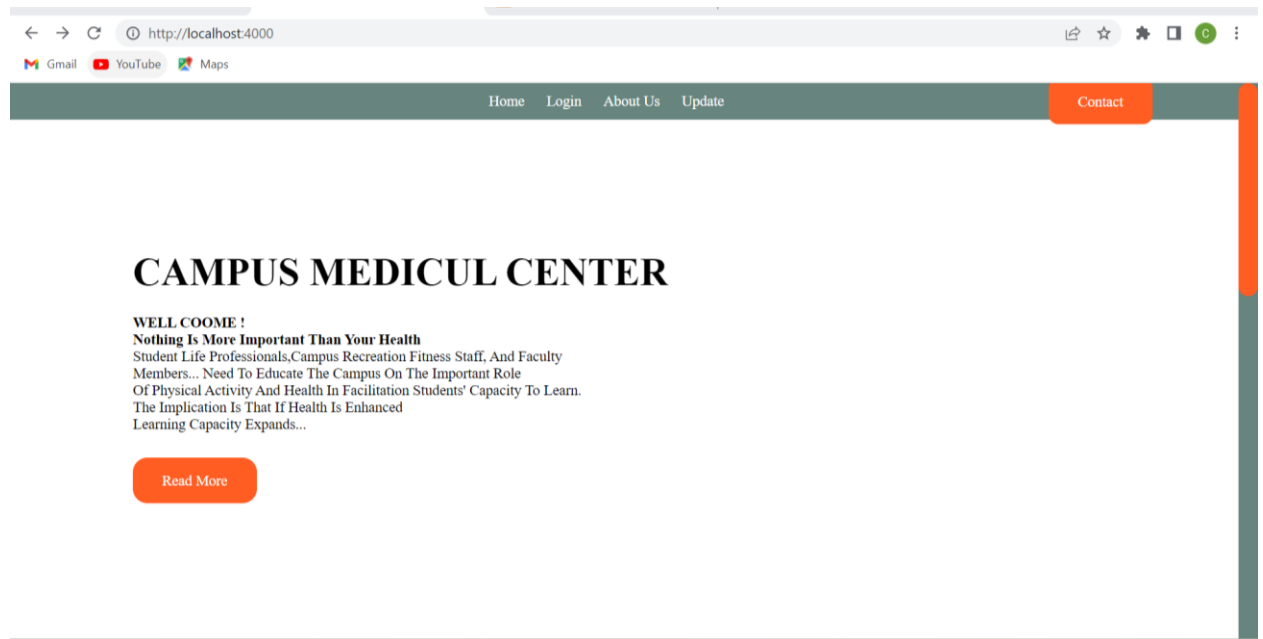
http://localhost:4000

Gmail YouTube Maps

Home Login About Us Update

Contact

CAMPUS MEDICUL CENTER

WELL COOME !
Nothing Is More Important Than Your Health
Student Life Professionals,Campus Recreation Fitness Staff, And Faculty Members... Need To Educate The Campus On The Important Role Of Physical Activity And Health In Facilitation Students' Capacity To Learn. The Implication Is That If Health Is Enhanced Learning Capacity Expands...

Read More